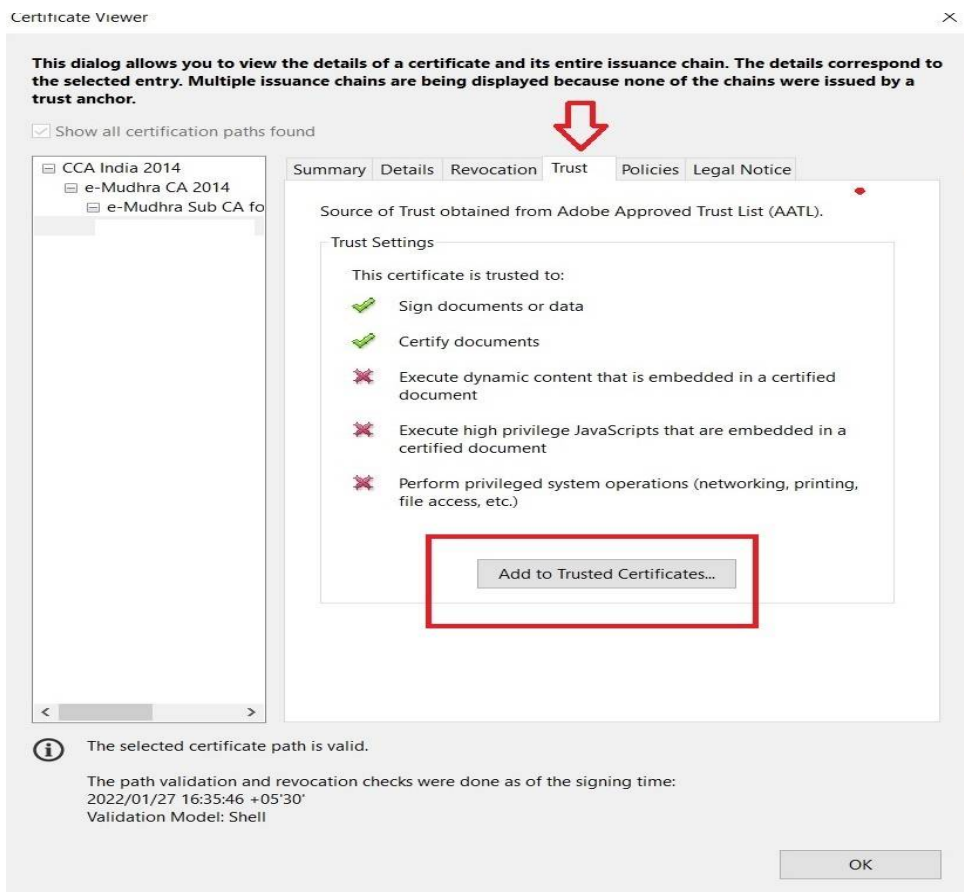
Certificate Viewer

×

This dialog allows you to view the details of a certificate and its entire issuance chain. The details correspond to the selected entry. Multiple issuance chains are being displayed because none of the chains were issued by a trust anchor.

Show all certification paths found

CCA India 2014
e-Mudhra CA 2014
e-Mudhra Sub CA fo

Summary | Details | Revocation | Trust | Policies | Legal Notice

Source of Trust obtained from Adobe Approved Trust List (AATL).

Trust Settings

This certificate is trusted to:

Sign documents or data

Certify documents

Execute dynamic content that is embedded in a certified document

Execute high privilege JavaScripts that are embedded in a certified document

Perform privileged system operations (networking, printing, file access, etc.)

Add to Trusted Certificates...

The selected certificate path is valid.

The path validation and revocation checks were done as of the signing time:
2022/01/27 16:35:46 +05'30'
Validation Model: Shell

OK